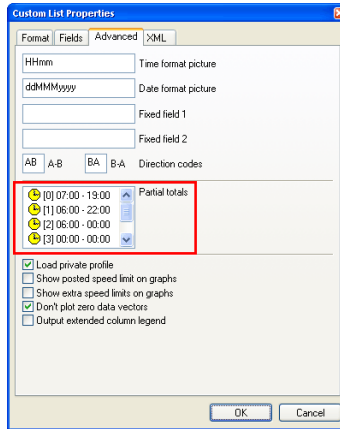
Custom List Properties

Format Fields Advanced XML

HHmm Time format picture

ddMMMyyyy Date format picture

Fixed field 1

Fixed field 2

AB A-B BA B-A Direction codes

[0] 07:00 - 19:00
[1] 06:00 - 22:00
[2] 06:00 - 00:00
[3] 00:00 - 00:00

Partial totals

Load private profile
Show posted speed limit on graphs
Show extra speed limits on graphs
Don't plot zero data vectors
Output extended column legend

OK Cancel